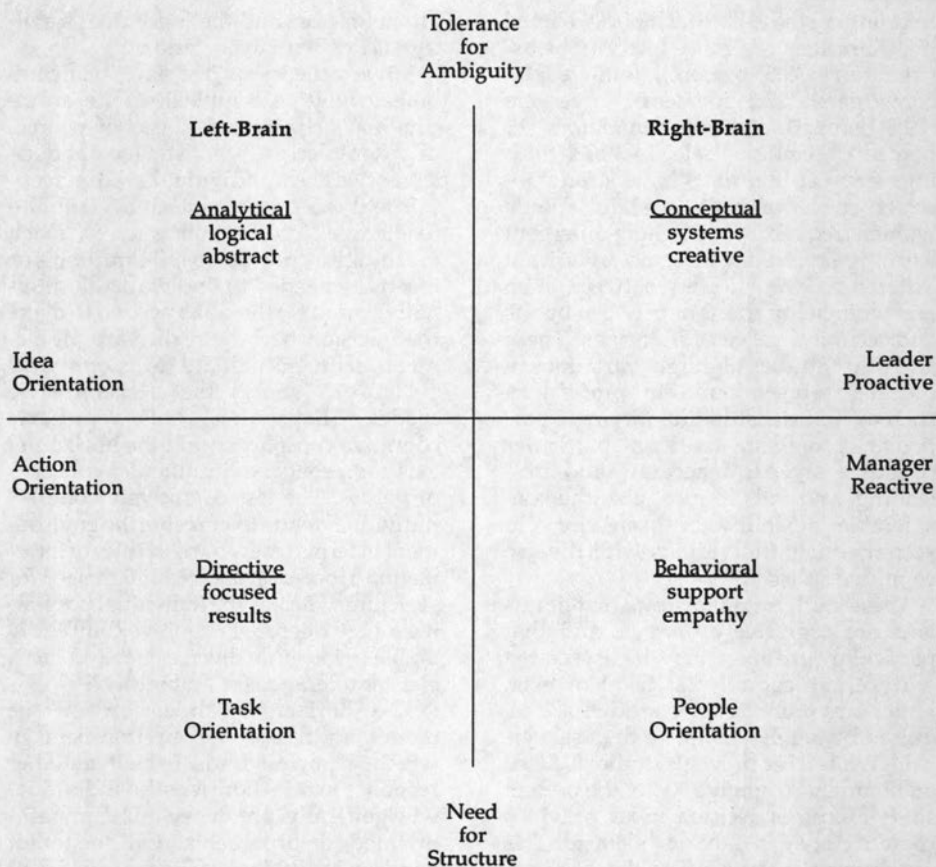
Tolerance for Ambiguity

Left-Brain

Right-Brain

Analytical
logical
abstract

Conceptual
systems
creative

Idea Orientation

Leader Proactive

Action Orientation

Manager Reactive

Directive
focused
results

Behavioral
support
empathy

Task Orientation

People Orientation

Need for Structure